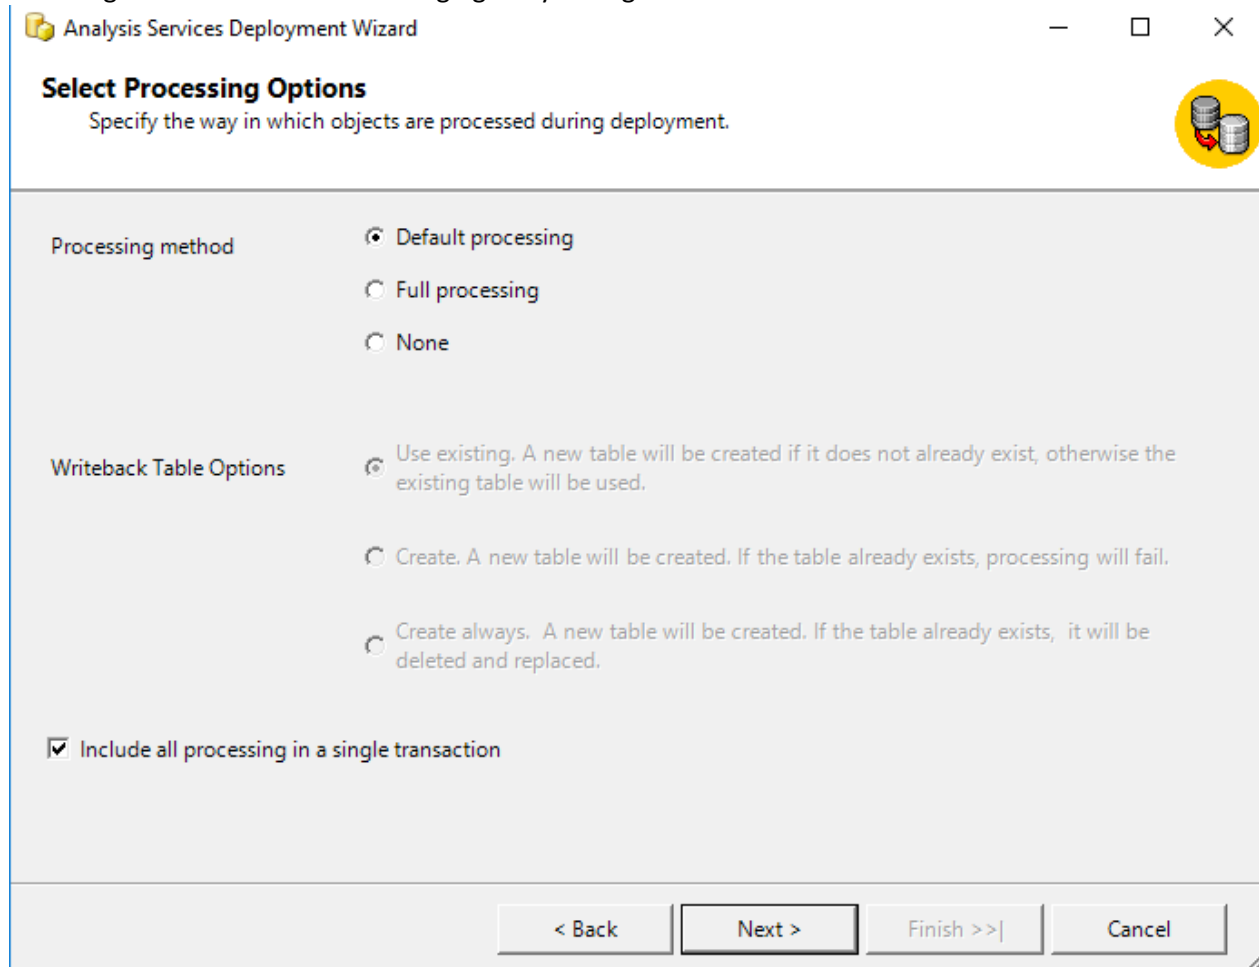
Analysis Services Deployment Wizard

Select Processing Options
Specify the way in which objects are processed during deployment.

Processing method
Default processing
Full processing
None

Writeback Table Options
Use existing. A new table will be created if it does not already exist, otherwise the existing table will be used.

Create. A new table will be created. If the table already exists, processing will fail.

Create always. A new table will be created. If the table already exists, it will be deleted and replaced.

Include all processing in a single transaction

< Back
Next >
Finish >>|
Cancel